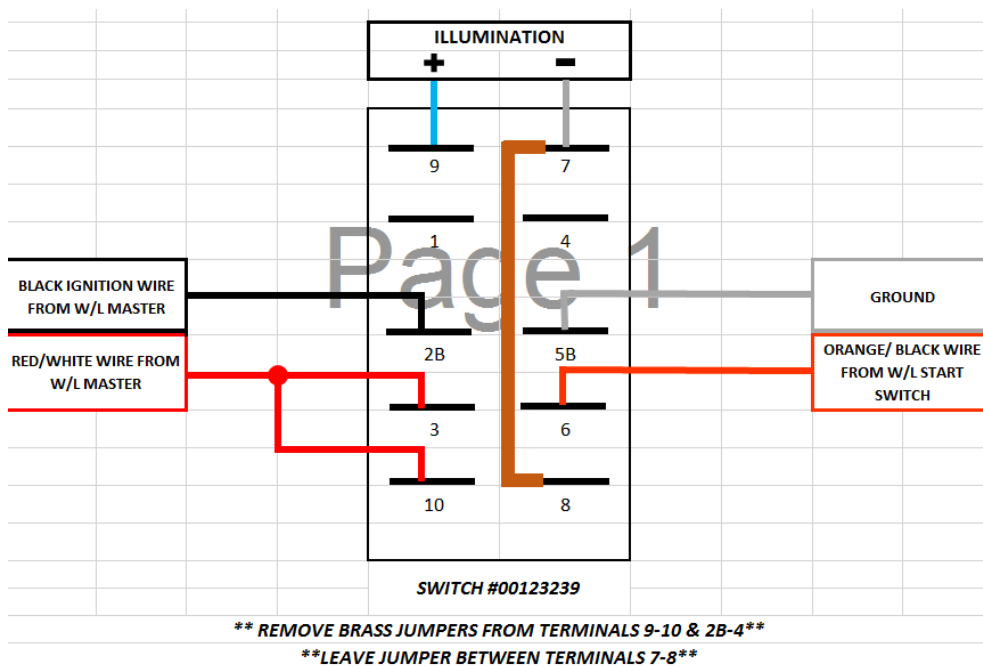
ILLUMINATION

+ -

9 7

1 4

Page 1

BLACK IGNITION WIRE FROM W/L MASTER

GROUND

2B 5B

RED/WHITE WIRE FROM W/L MASTER

ORANGE/ BLACK WIRE FROM W/L START SWITCH

3 6

10 8

SWITCH #00123239

** REMOVE BRASS JUMPERS FROM TERMINALS 9-10 & 2B-4**

**LEAVE JUMPER BETWEEN TERMINALS 7-8**